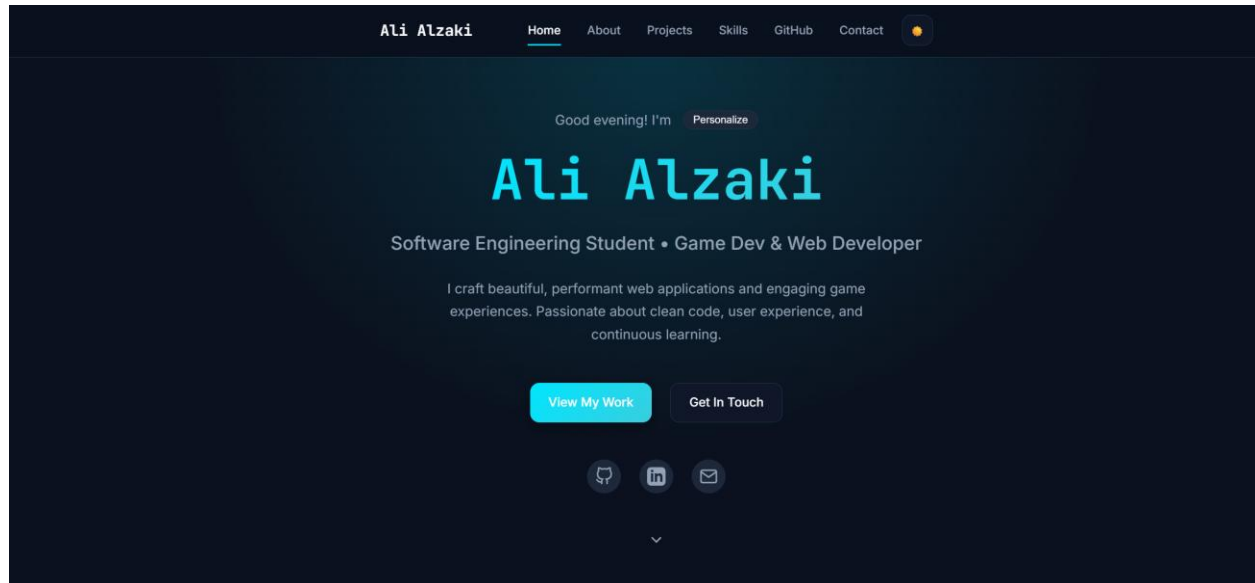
Ali Alzaki

Home About Projects Skills GitHub Contact

Good evening! I'm Personalize

Ali Alzaki

Software Engineering Student • Game Dev & Web Developer

I craft beautiful, performant web applications and engaging game experiences. Passionate about clean code, user experience, and continuous learning.

View My Work Get In Touch